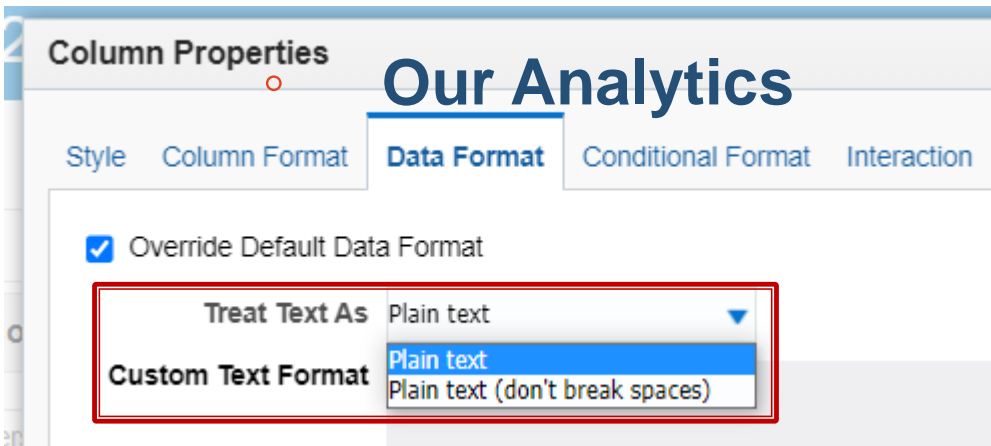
Column Properties

Our Analytics

Style Column Format Data Format Conditional Format Interaction

Override Default Data Format

Treat Text As Plain text

Custom Text Format

Plain text
Plain text (don't break spaces)